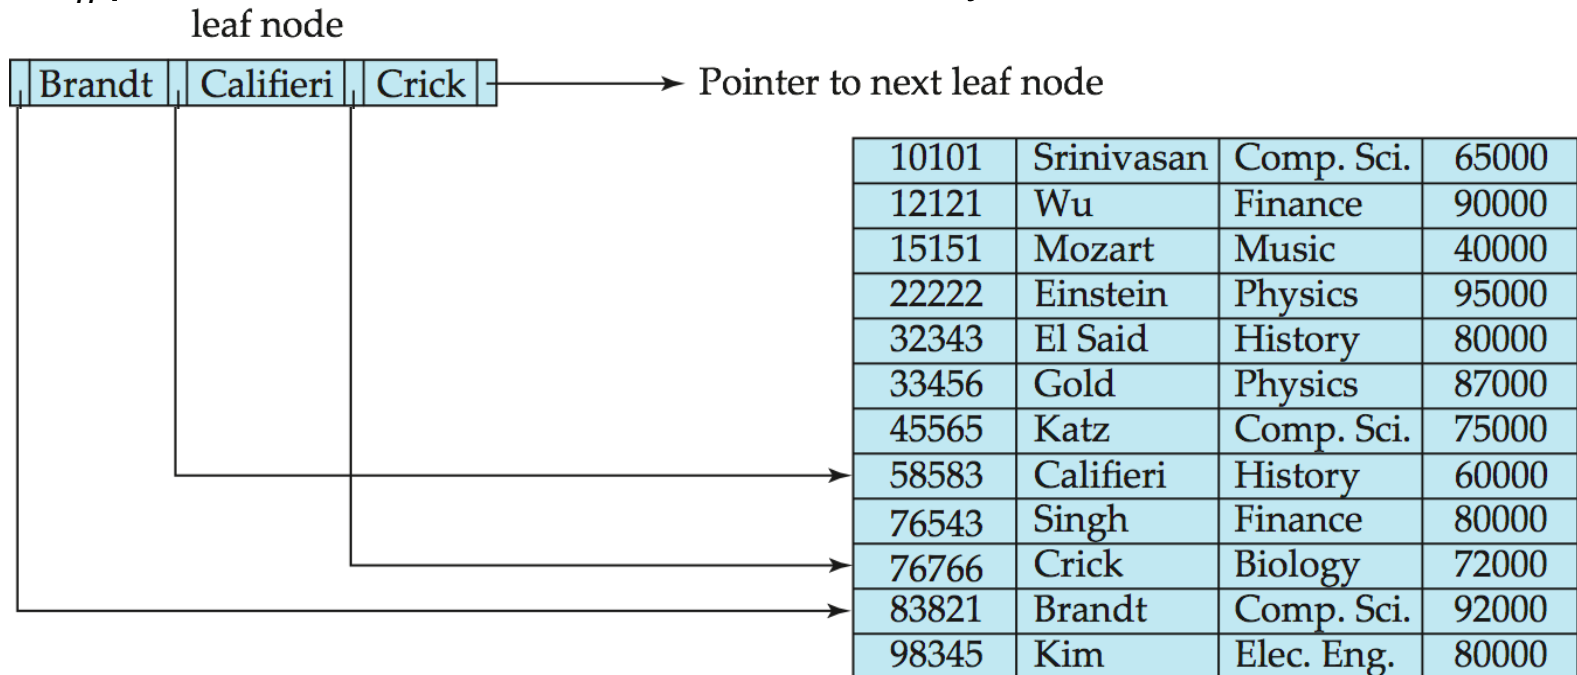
leaf node

Brandt Califieri Crick

Pointer to next leaf node

| 10101 | Srinivasan | Comp. Sci. | 65000 |
|---|---|---|---|
| 12121 | Wu | Finance | 90000 |
| 15151 | Mozart | Music | 40000 |
| 22222 | Einstein | Physics | 95000 |
| 32343 | El Said | History | 80000 |
| 33456 | Gold | Physics | 87000 |
| 45565 | Katz | Comp. Sci. | 75000 |
| 58583 | Califieri | History | 60000 |
| 76543 | Singh | Finance | 80000 |
| 76766 | Crick | Biology | 72000 |
| 83821 | Brandt | Comp. Sci. | 92000 |
| 98345 | Kim | Elec. Eng. | 80000 |